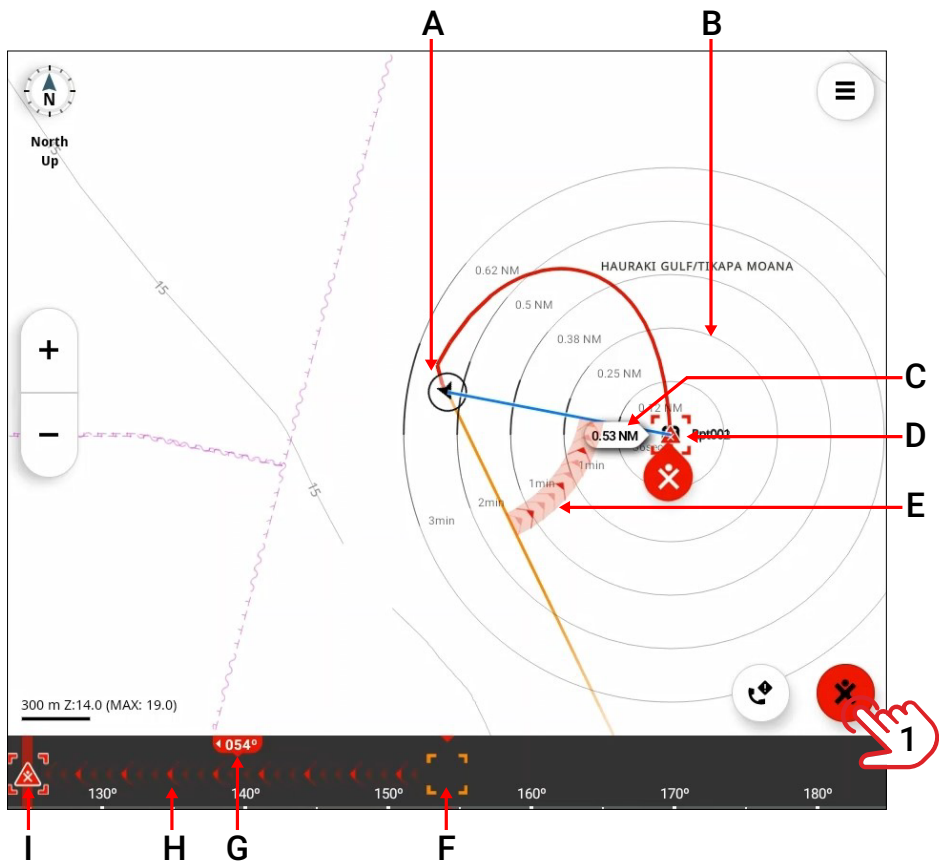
A

B

N

North Up

HAURAKI GULF/TIKAPA MOANA

0.62 NM

0.5 NM

0.38 NM

0.25 NM

0.12 NM

0.53 NM

Rpt003

C

D

1min

1min

2min

3min

E

15

15

+

−

300 m Z:14.0 (MAX: 19.0)

054º

130º

140º

150º

160º

170º

180º

1

I

H

G

F